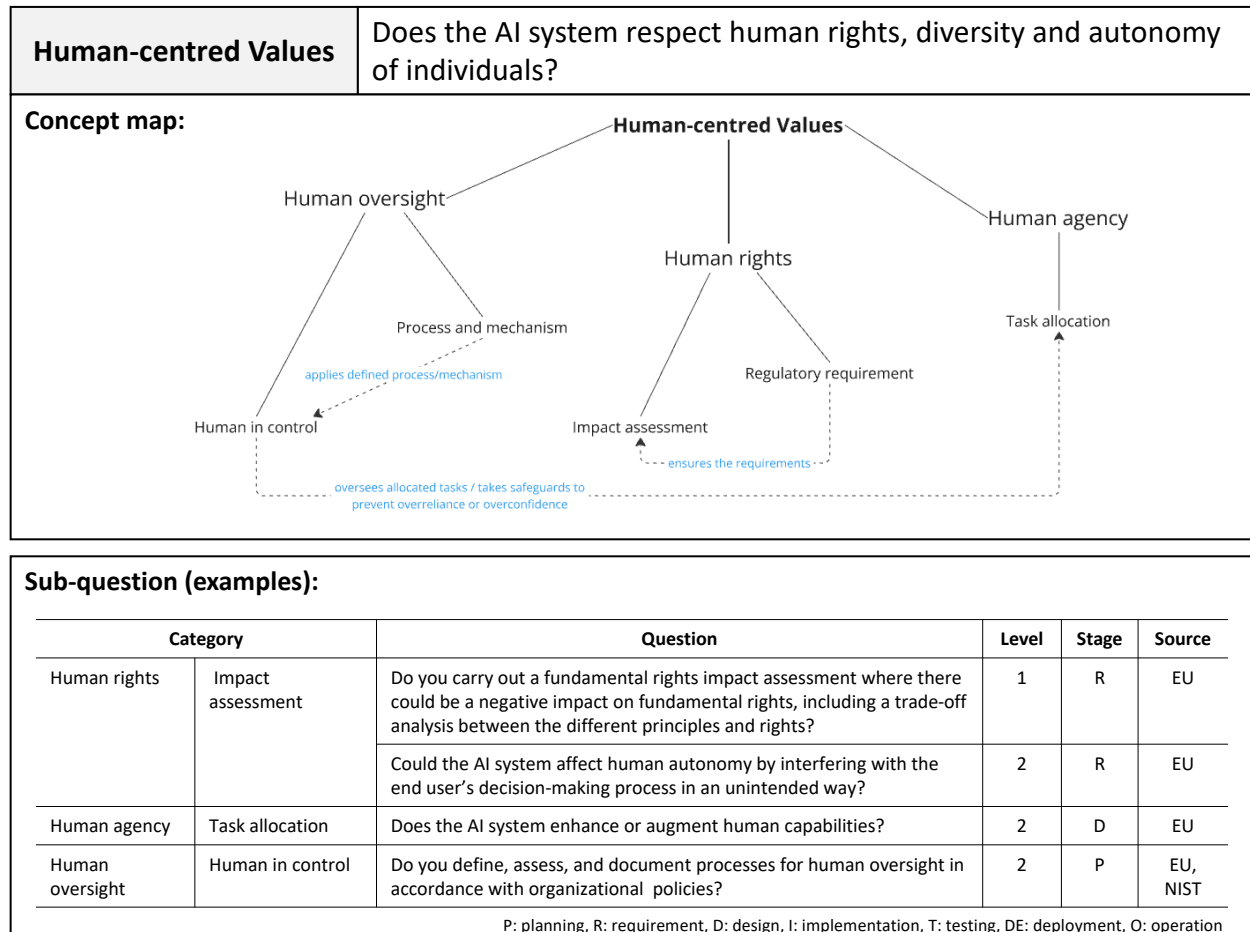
| Human-centred Values | Does the AI system respect human rights, diversity and autonomy of individuals? |
|---|---|

Concept map:

Human-centred Values

Human oversight

Human rights

Human agency

Process and mechanism

Task allocation

applies defined process/mechanism

Regulatory requirement

Human in control

Impact assessment

ensures the requirements

oversees allocated tasks / takes safeguards to prevent overreliance or overconfidence

Sub-question (examples):

| Category | | Question | Level | Stage | Source |
|---|---|---|---|---|---|
| Human rights | Impact assessment | Do you carry out a fundamental rights impact assessment where there could be a negative impact on fundamental rights, including a trade-off analysis between the different principles and rights? | 1 | R | EU |
| | | Could the AI system affect human autonomy by interfering with the end user's decision-making process in an unintended way? | 2 | R | EU |
| Human agency | Task allocation | Does the AI system enhance or augment human capabilities? | 2 | D | EU |
| Human oversight | Human in control | Do you define, assess, and document processes for human oversight in accordance with organizational policies? | 2 | P | EU, NIST |

P: planning, R: requirement, D: design, I: implementation, T: testing, DE: deployment, O: operation